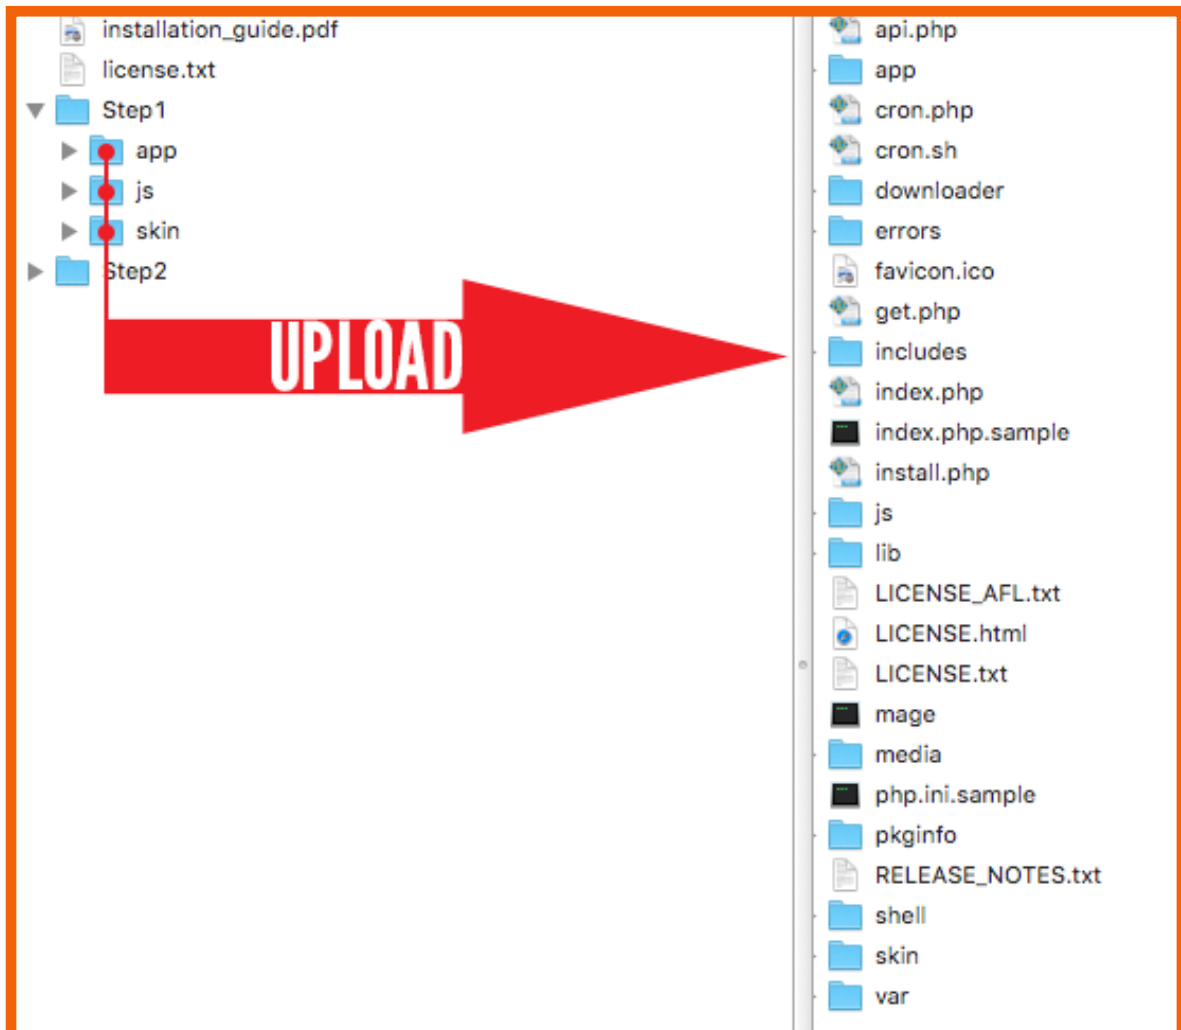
installation_guide.pdf
license.txt
Step1
app
js
skin
Step2

UPLOAD

api.php
app
cron.php
cron.sh
downloader
errors
favicon.ico
get.php
includes
index.php
index.php.sample
install.php
js
lib
LICENSE_AFL.txt
LICENSE.html
LICENSE.txt
mage
media
php.ini.sample
pkginfo
RELEASE_NOTES.txt
shell
skin
var